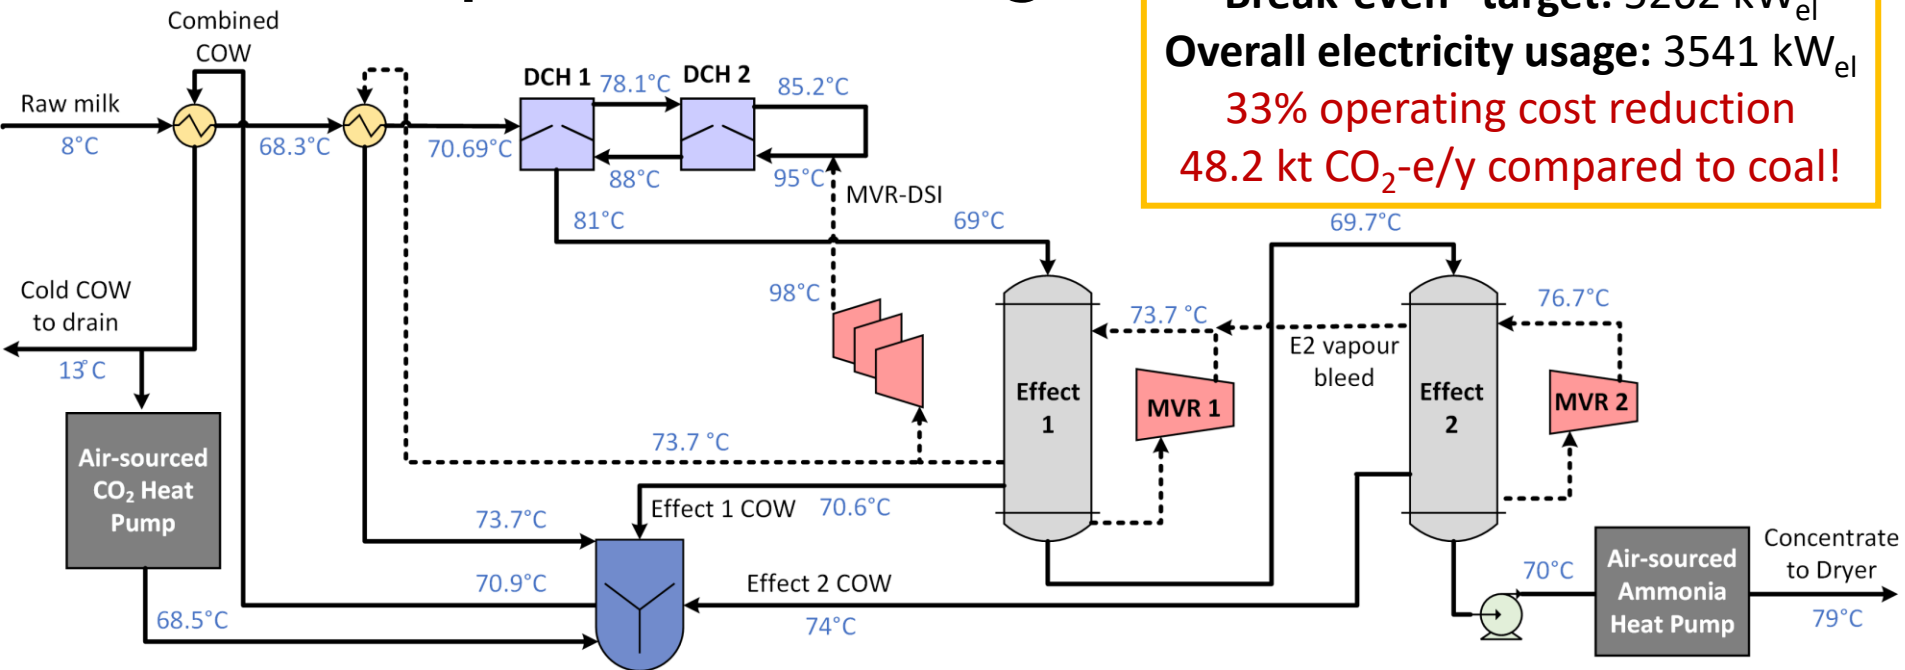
Break-even" target: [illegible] kW$_{el}$
Overall electricity usage: 3541 kW$_{el}$
33% operating cost reduction
48.2 kt $CO_2$-e/y compared to coal!

Combined COW
Raw milk
8°C
68.3°C
70.69°C
DCH 1
78.1°C
DCH 2
85.2°C
88°C
95°C
MVR-DSI
81°C
69°C
69.7°C
Cold COW to drain
13°C
98°C
73.7 °C
76.7°C
E2 vapour bleed
Effect 1
MVR 1
Effect 2
MVR 2
Air-sourced $CO_2$ Heat Pump
73.7 °C
Effect 1 COW
70.6°C
73.7°C
70.9°C
Effect 2 COW
68.5°C
74°C
70°C
Air-sourced Ammonia Heat Pump
Concentrate to Dryer
79°C